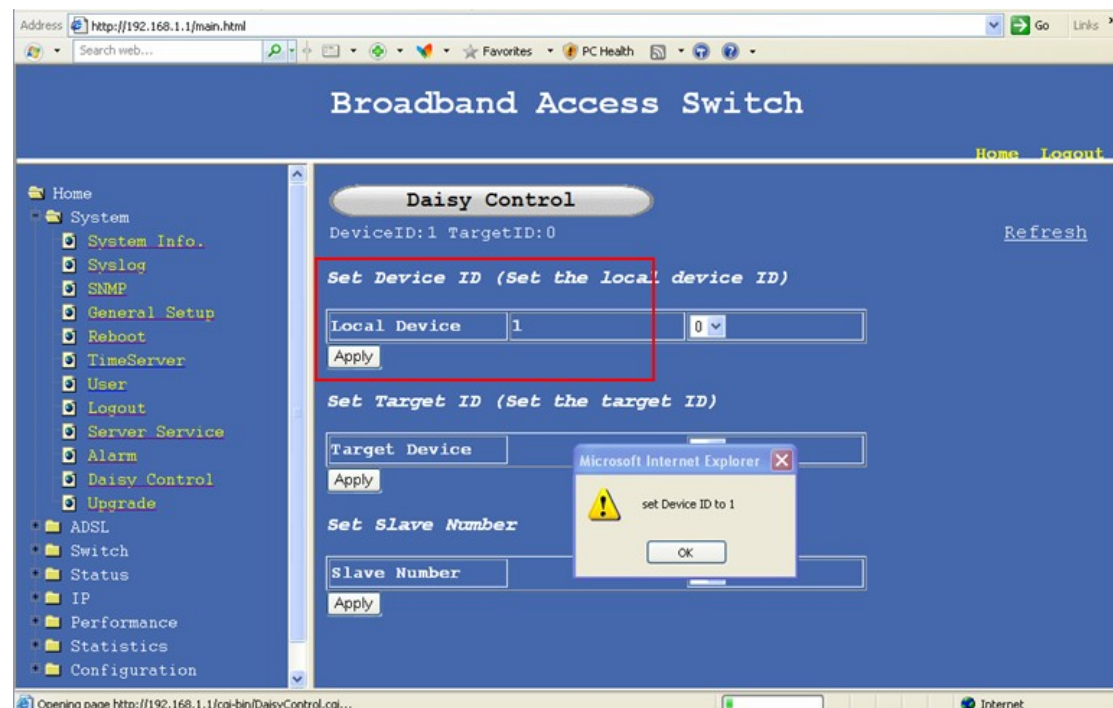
Address http://192.168.1.1/main.html
Go Links
Search web...
Favorites PC Health

Broadband Access Switch

Home Logout

Home
System
System Info.
Syslog
SNMP
General Setup
Reboot
TimeServer
User
Logout
Server Service
Alarm
Daisy Control
Upgrade
ADSL
Switch
Status
IP
Performance
Statistics
Configuration

Daisy Control

DeviceID:1 TargetID:0

Refresh

Set Device ID (Set the local device ID)

| Local Device | 1 | 0 |
|---|---|---|

Apply

Set Target ID (Set the target ID)

| Target Device | | |
|---|---|---|

Apply

Set Slave Number

| Slave Number | | |
|---|---|---|

Apply

Microsoft Internet Explorer

set Device ID to 1

OK

Opening page http://192.168.1.1/cgi-bin/DaisyControl.cgi...

Internet